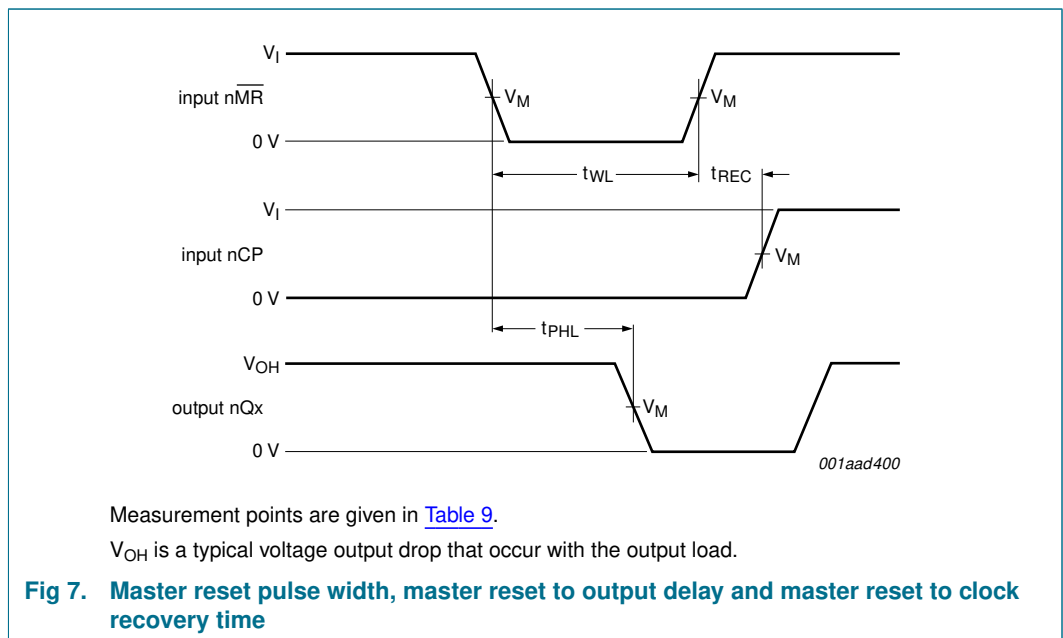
$V_I$

input $n\overline{MR}$

$V_M$

$V_M$

0 V

$t_{WL}$

$t_{REC}$

$V_I$

input nCP

$V_M$

0 V

$t_{PHL}$

$V_{OH}$

output nQx

$V_M$

0 V

001aad400

Measurement points are given in Table 9.

$V_{OH}$ is a typical voltage output drop that occur with the output load.

Fig 7. Master reset pulse width, master reset to output delay and master reset to clock recovery time